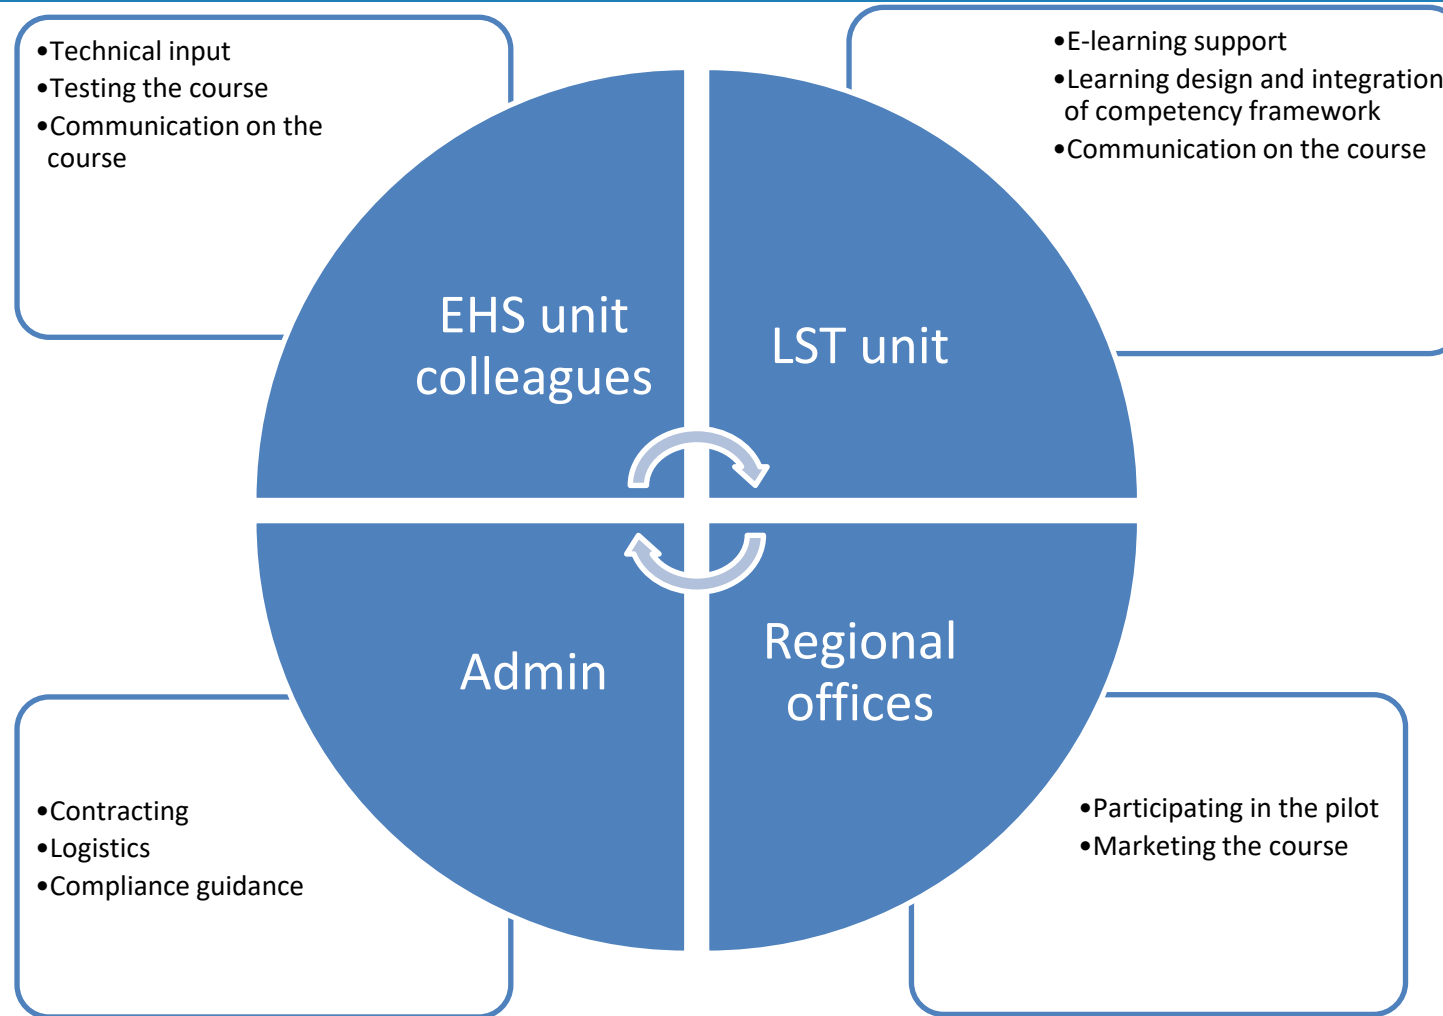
•Technical input
•Testing the course
•Communication on the course

•E-learning support
•Learning design and integration of competency framework
•Communication on the course

EHS unit colleagues

LST unit

Admin

Regional offices

•Contracting
•Logistics
•Compliance guidance

•Participating in the pilot
•Marketing the course